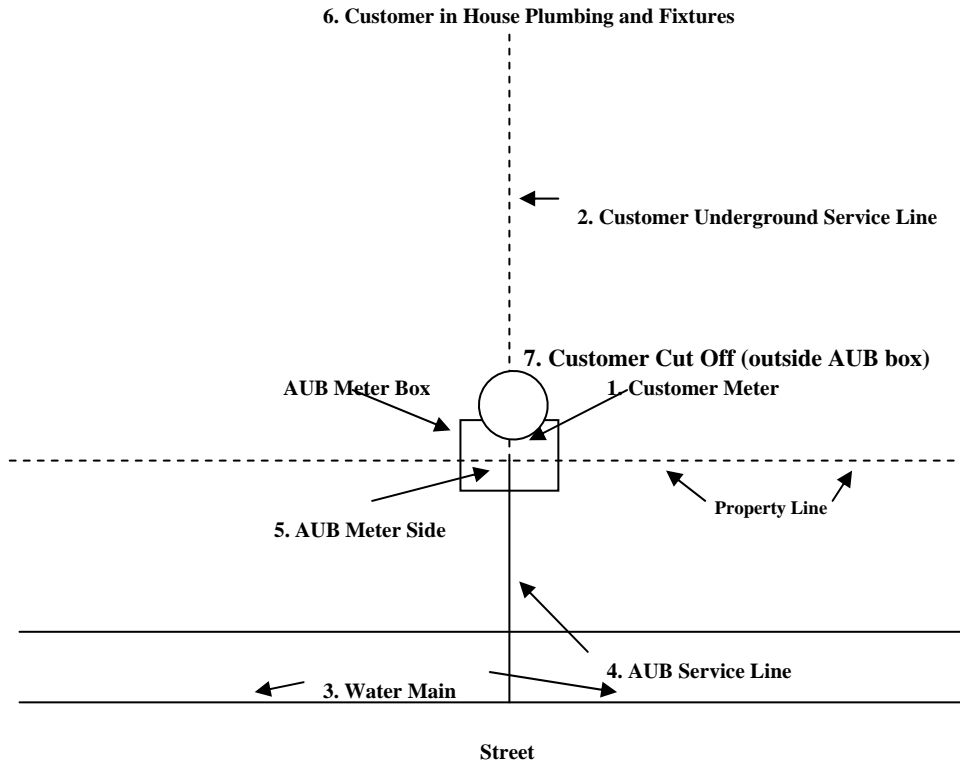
6. Customer in House Plumbing and Fixtures

2. Customer Underground Service Line

7. Customer Cut Off (outside AUB box)

AUB Meter Box

1. Customer Meter

5. AUB Meter Side

Property Line

4. AUB Service Line

3. Water Main

Street